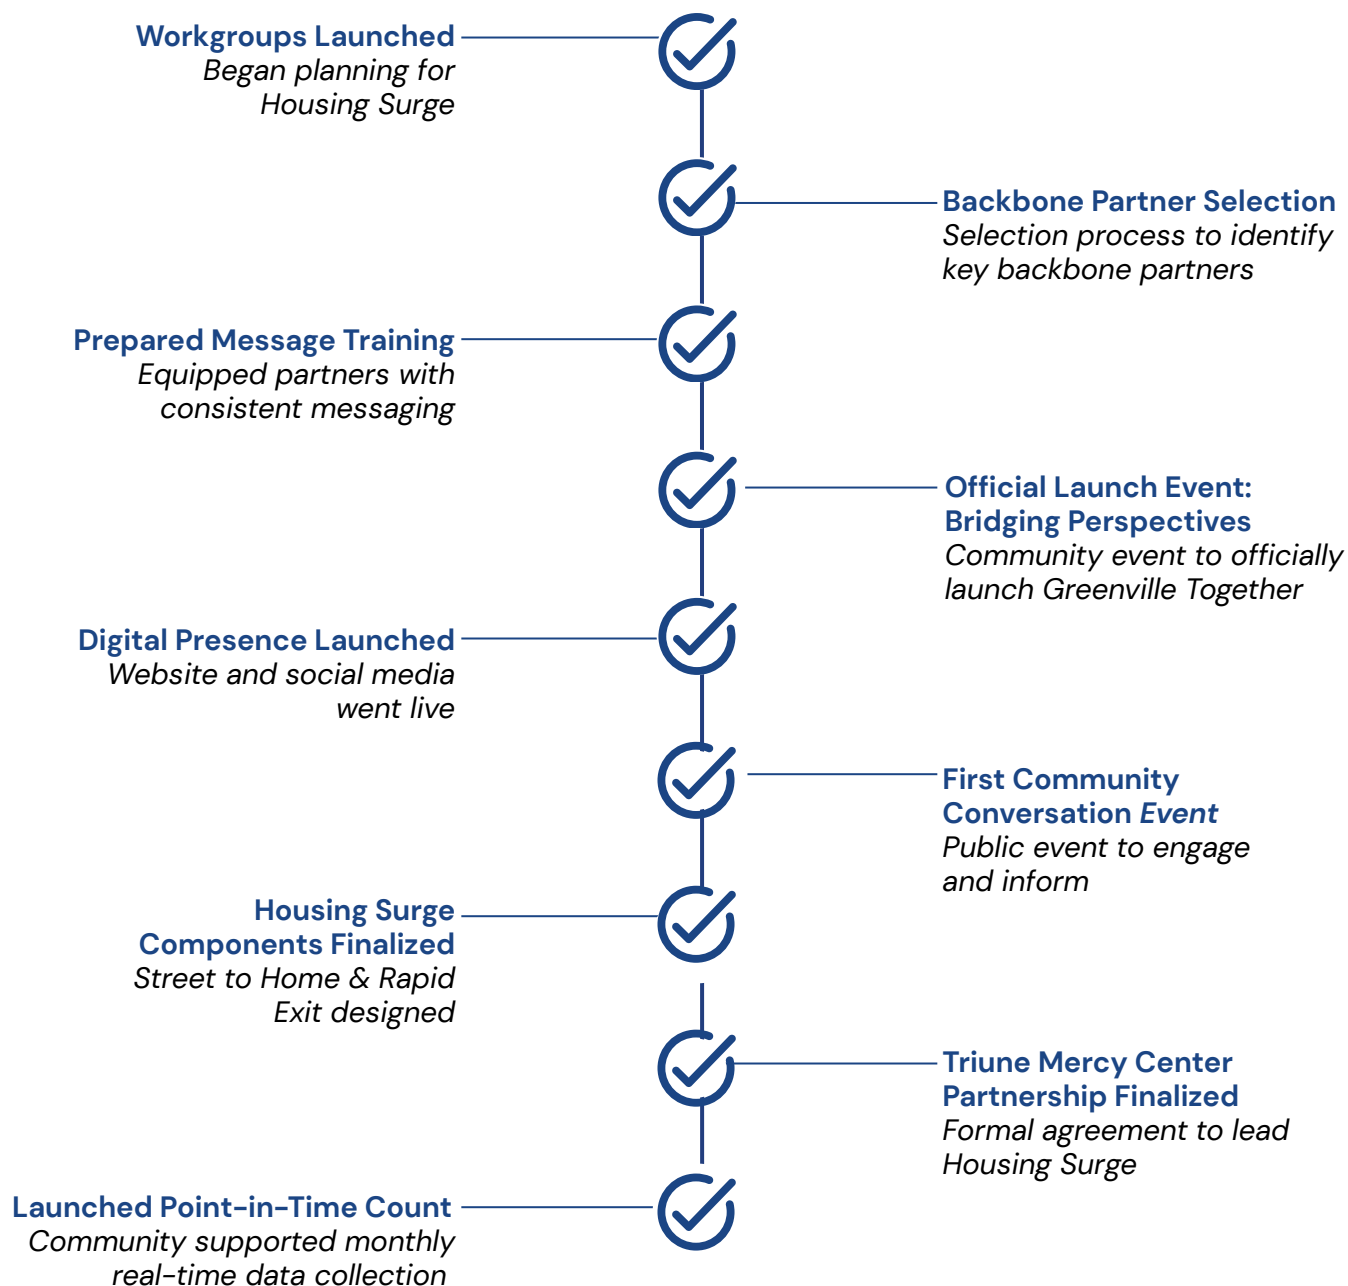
Workgroups Launched
Began planning for Housing Surge

Backbone Partner Selection
Selection process to identify key backbone partners

Prepared Message Training
Equipped partners with consistent messaging

Official Launch Event: Bridging Perspectives
Community event to officially launch Greenville Together

Digital Presence Launched
Website and social media went live

First Community Conversation Event
Public event to engage and inform

Housing Surge Components Finalized
Street to Home & Rapid Exit designed

Triune Mercy Center Partnership Finalized
Formal agreement to lead Housing Surge

Launched Point-in-Time Count
Community supported monthly real-time data collection